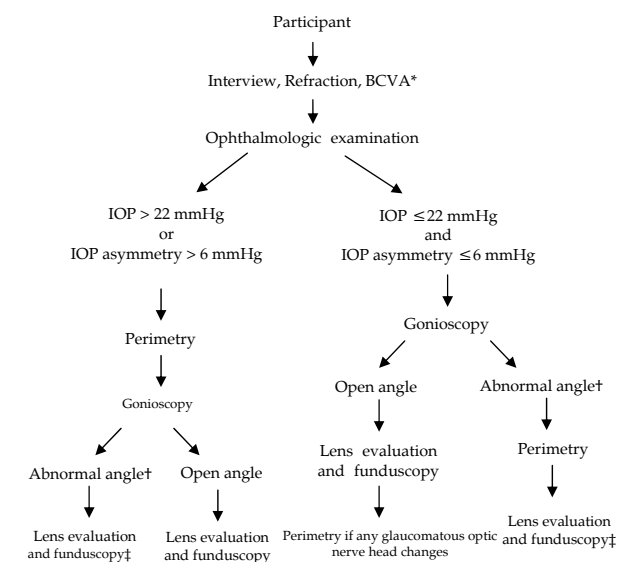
Participant

Interview, Refraction, BCVA*

Ophthalmologic examination

IOP > 22 mmHg
or
IOP asymmetry > 6 mmHg

Perimetry

Gonioscopy

Abnormal angle†

Lens evaluation and funduscopy‡

Open angle

Lens evaluation and funduscopy

IOP ≤22 mmHg
and
IOP asymmetry ≤6 mmHg

Gonioscopy

Open angle

Lens evaluation and funduscopy

Perimetry if any glaucomatous optic nerve head changes

Abnormal angle†

Perimetry

Lens evaluation and funduscopy‡